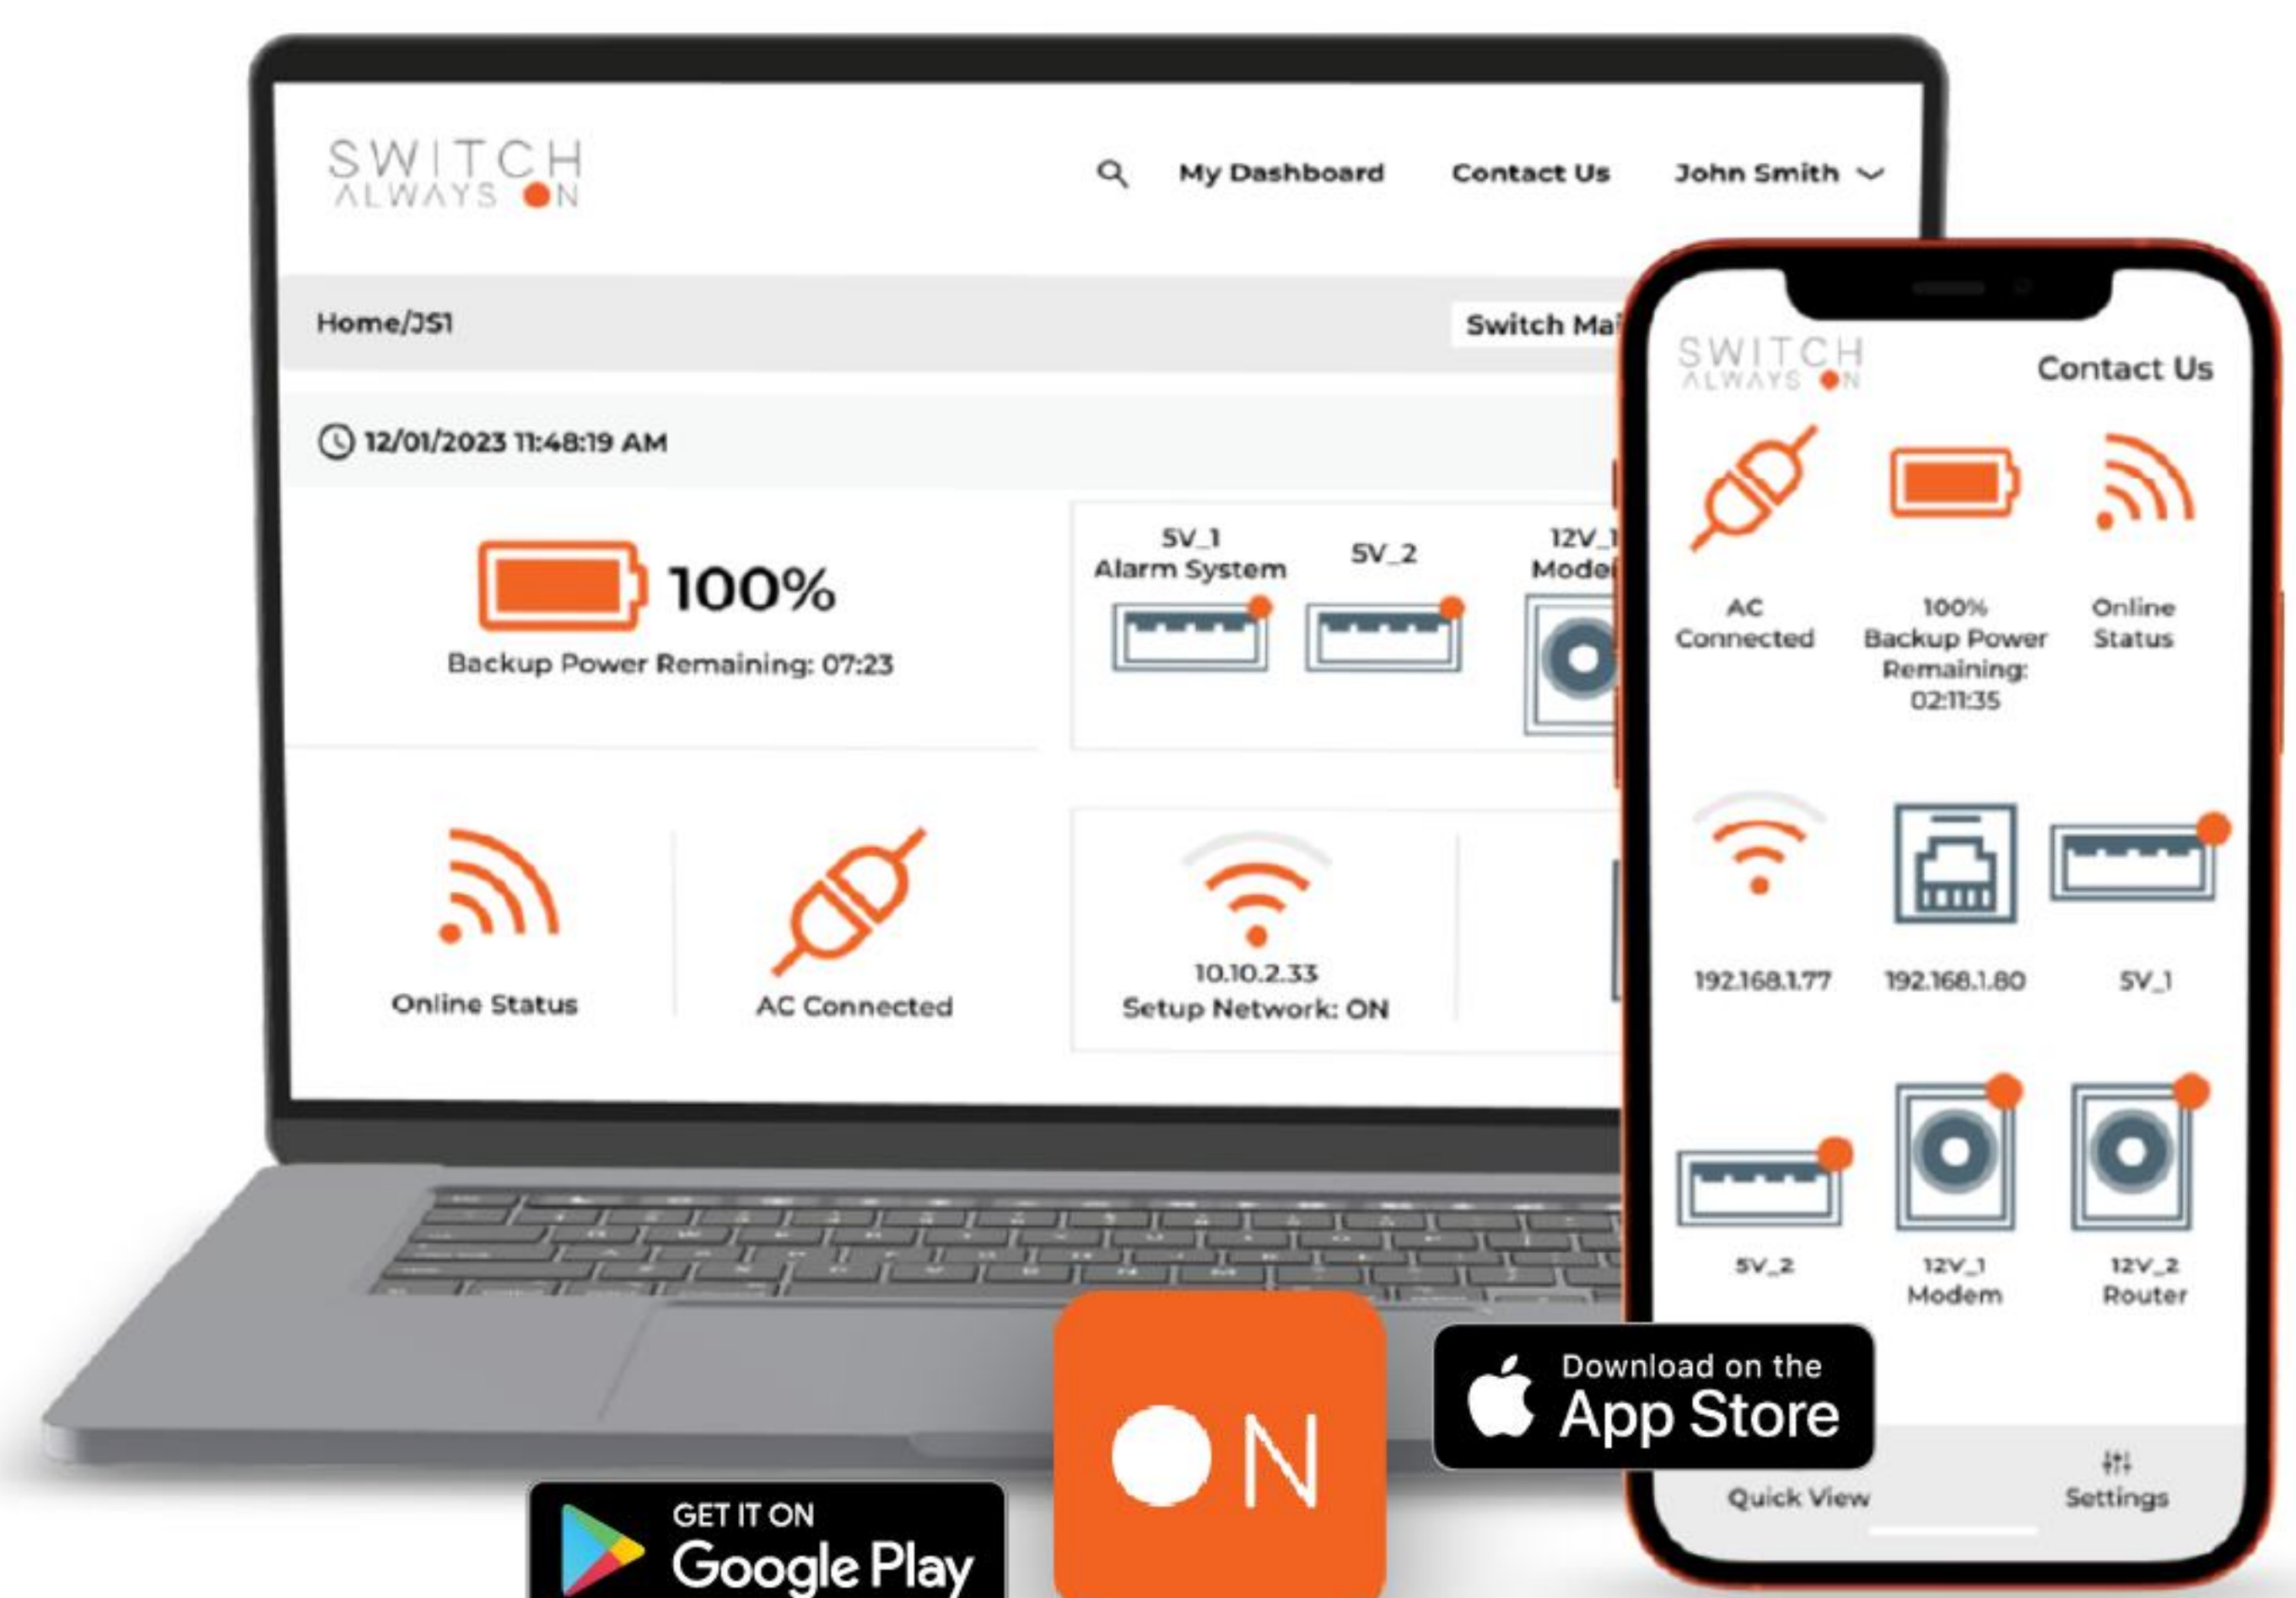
SWITCH ALWAYS ON

My Dashboard Contact Us John Smith

Home/JS1

Switch Ma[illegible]

12/01/2023 11:48:19 AM

100%

Backup Power Remaining: 07:23

5V_1 Alarm System

5V_2

12V_1 Mode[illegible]

Online Status

AC Connected

10.10.2.33 Setup Network: ON

SWITCH ALWAYS ON

Contact Us

AC Connected

100% Backup Power Remaining: 02:11:35

Online Status

192.168.1.77

192.168.1.80

5V_1

5V_2

12V_1 Modem

12V_2 Router

Quick View

Settings

Download on the App Store

ON

GET IT ON Google Play